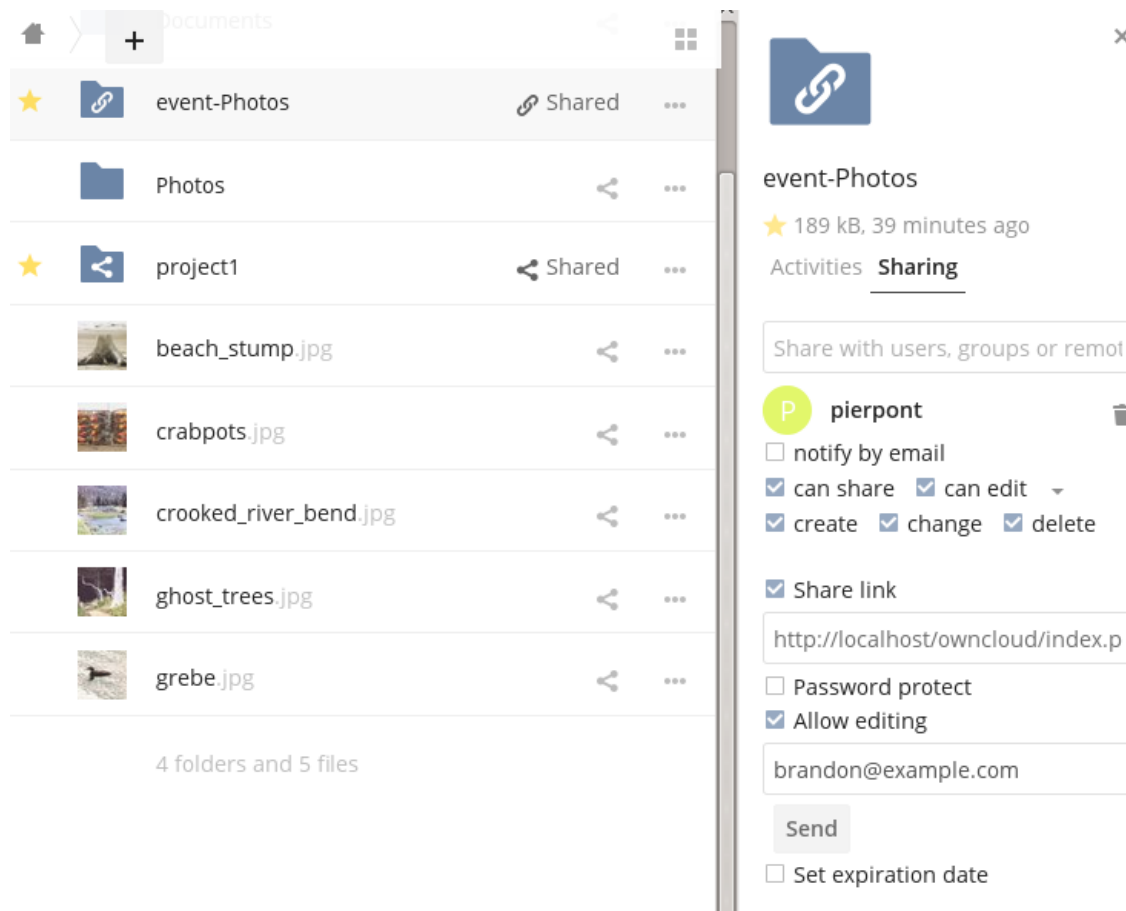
Documents

+

event-Photos Shared

Photos

project1 Shared

beach_stump.jpg

crabpots.jpg

crooked_river_bend.jpg

ghost_trees.jpg

grebe.jpg

4 folders and 5 files

event-Photos

189 kB, 39 minutes ago

Activities Sharing

Share with users, groups or remot

P pierpont

notify by email

can share can edit

create change delete

Share link

http://localhost/owncloud/index.p

Password protect

Allow editing

brandon@example.com

Send

Set expiration date